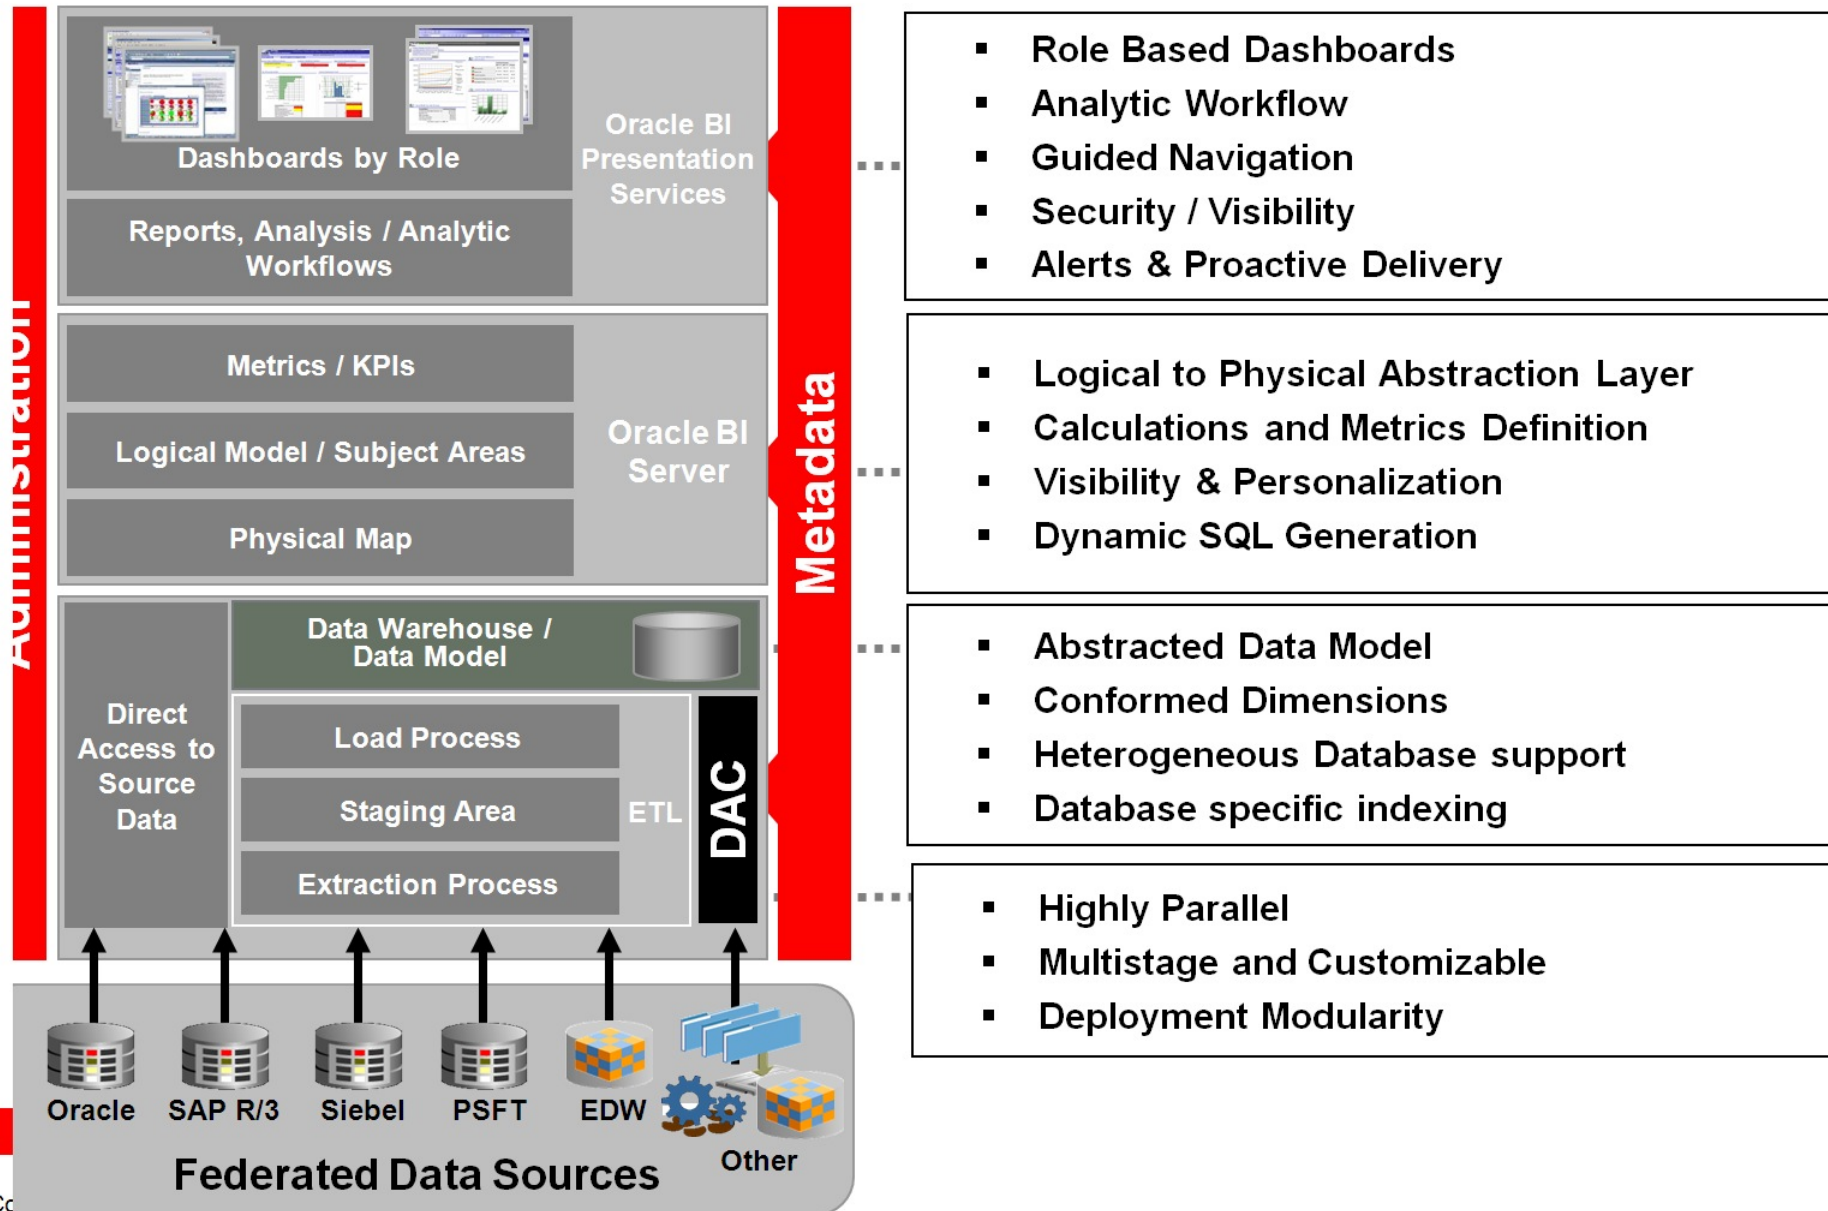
Administration

Dashboards by Role

Reports, Analysis / Analytic Workflows

Oracle BI Presentation Services

Metrics / KPIs

Logical Model / Subject Areas

Physical Map

Oracle BI Server

Metadata

Direct Access to Source Data

Data Warehouse / Data Model

Load Process

Staging Area

Extraction Process

ETL

DAC

Oracle SAP R/3 Siebel PSFT EDW Other

Federated Data Sources

▪ Role Based Dashboards
▪ Analytic Workflow
▪ Guided Navigation
▪ Security / Visibility
▪ Alerts & Proactive Delivery

▪ Logical to Physical Abstraction Layer
▪ Calculations and Metrics Definition
▪ Visibility & Personalization
▪ Dynamic SQL Generation

▪ Abstracted Data Model
▪ Conformed Dimensions
▪ Heterogeneous Database support
▪ Database specific indexing

▪ Highly Parallel
▪ Multistage and Customizable
▪ Deployment Modularity